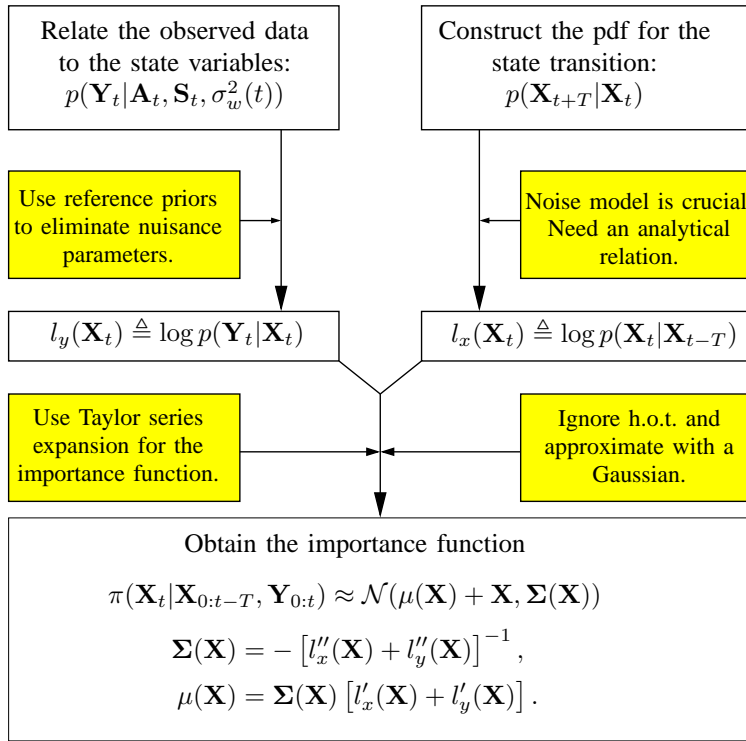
Relate the observed data to the state variables: $p(\mathbf{Y}_t|\mathbf{A}_t, \mathbf{S}_t, \sigma_w^2(t))$

Construct the pdf for the state transition: $p(\mathbf{X}_{t+T}|\mathbf{X}_t)$

Use reference priors to eliminate nuisance parameters.

Noise model is crucial Need an analytical relation.

$l_y(\mathbf{X}_t) \triangleq \log p(\mathbf{Y}_t|\mathbf{X}_t)$

$l_x(\mathbf{X}_t) \triangleq \log p(\mathbf{X}_t|\mathbf{X}_{t-T})$

Use Taylor series expansion for the importance function.

Ignore h.o.t. and approximate with a Gaussian.

Obtain the importance function

$\pi(\mathbf{X}_t|\mathbf{X}_{0:t-T}, \mathbf{Y}_{0:t}) \approx \mathcal{N}(\mu(\mathbf{X}) + \mathbf{X}, \mathbf{\Sigma}(\mathbf{X}))$

$\mathbf{\Sigma}(\mathbf{X}) = -\left[l_x''(\mathbf{X}) + l_y''(\mathbf{X})\right]^{-1},$

$\mu(\mathbf{X}) = \mathbf{\Sigma}(\mathbf{X})\left[l_x'(\mathbf{X}) + l_y'(\mathbf{X})\right].$